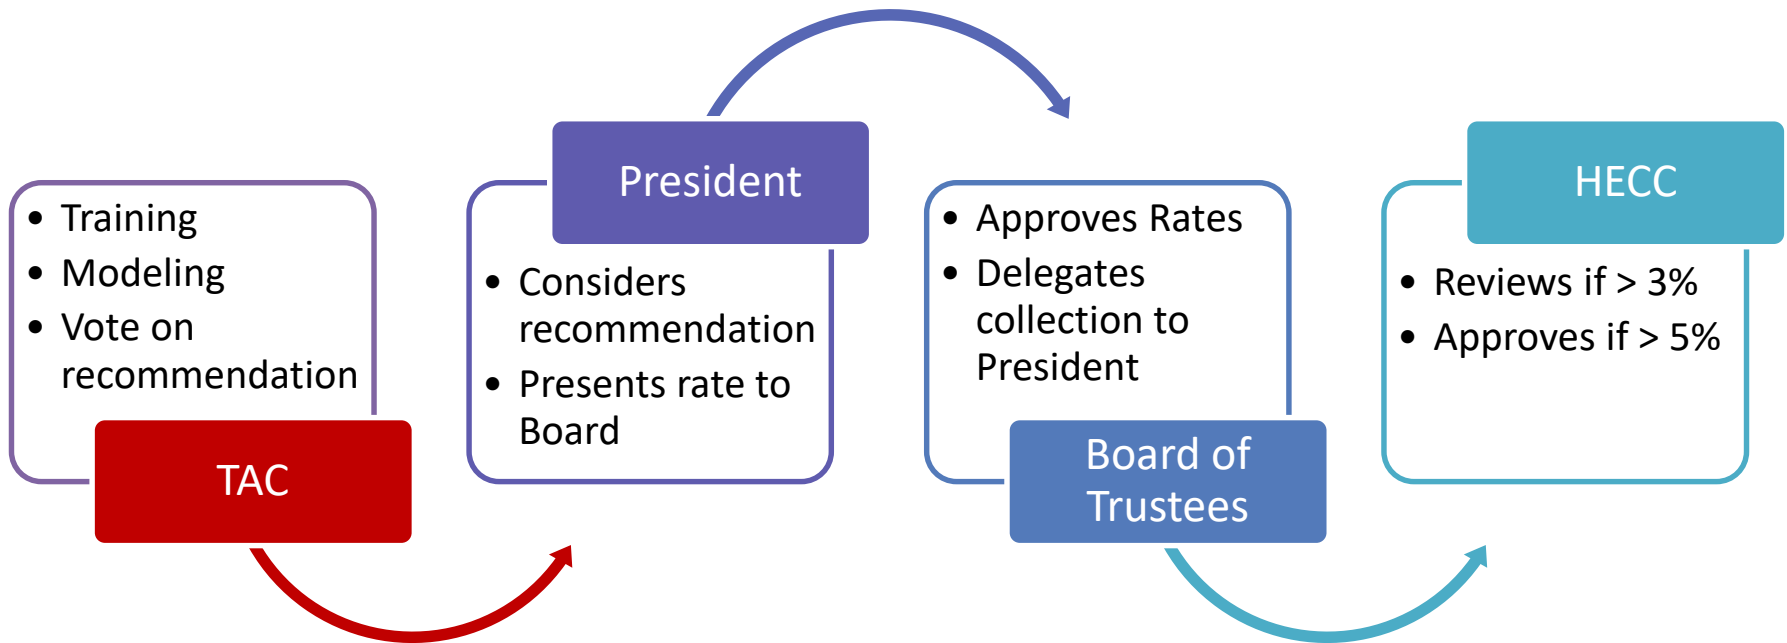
- Training
- Modeling
- Vote on recommendation

TAC

President

- Considers recommendation
- Presents rate to Board

- Approves Rates
- Delegates collection to President

Board of Trustees

HECC

- Reviews if > 3%
- Approves if > 5%